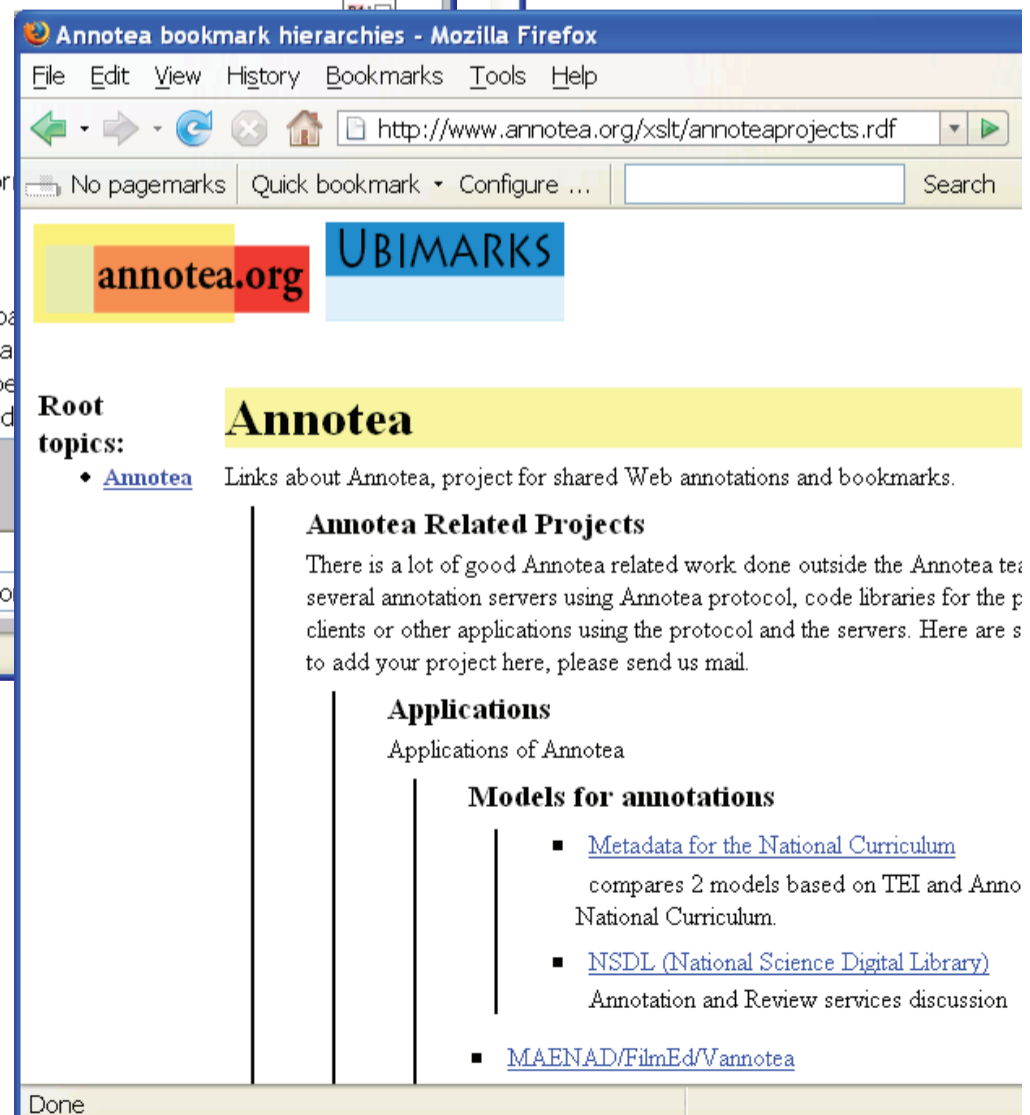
Annotea bookmark hierarchies - Mozilla Firefox

File Edit View History Bookmarks Tools Help

http://www.annotea.org/xslt/annoteaprojects.rdf

No pagemarks Quick bookmark Configure ... Search

annotea.org

UBIMARKS

Root topics:

- Annotea

Annotea

Links about Annotea, project for shared Web annotations and bookmarks.

Annotea Related Projects

There is a lot of good Annotea related work done outside the Annotea tea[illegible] several annotation servers using Annotea protocol, code libraries for the p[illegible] clients or other applications using the protocol and the servers. Here are s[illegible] to add your project here, please send us mail.

Applications

Applications of Annotea

Models for annotations

- Metadata for the National Curriculum

compares 2 models based on TEI and Anno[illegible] National Curriculum.

- NSDL (National Science Digital Library)

Annotation and Review services discussion

- MAENAD/FilmEd/Vannotea

Done